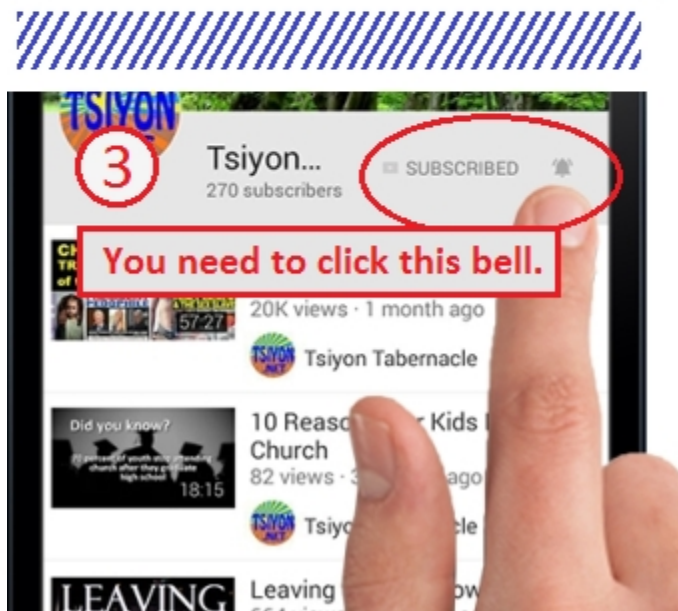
TSIYON

3

Tsiyon...
270 subscribers

SUBSCRIBED

You need to click this bell.

57:27

20K views · 1 month ago

TSIYON .NET

Tsiyon Tabernacle

Did you know?

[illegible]

18:15

10 Reaso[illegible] Kids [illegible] Church
82 views · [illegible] ago

TSIYON .NET

Tsiy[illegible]cle

LEAVING

Leaving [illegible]ow